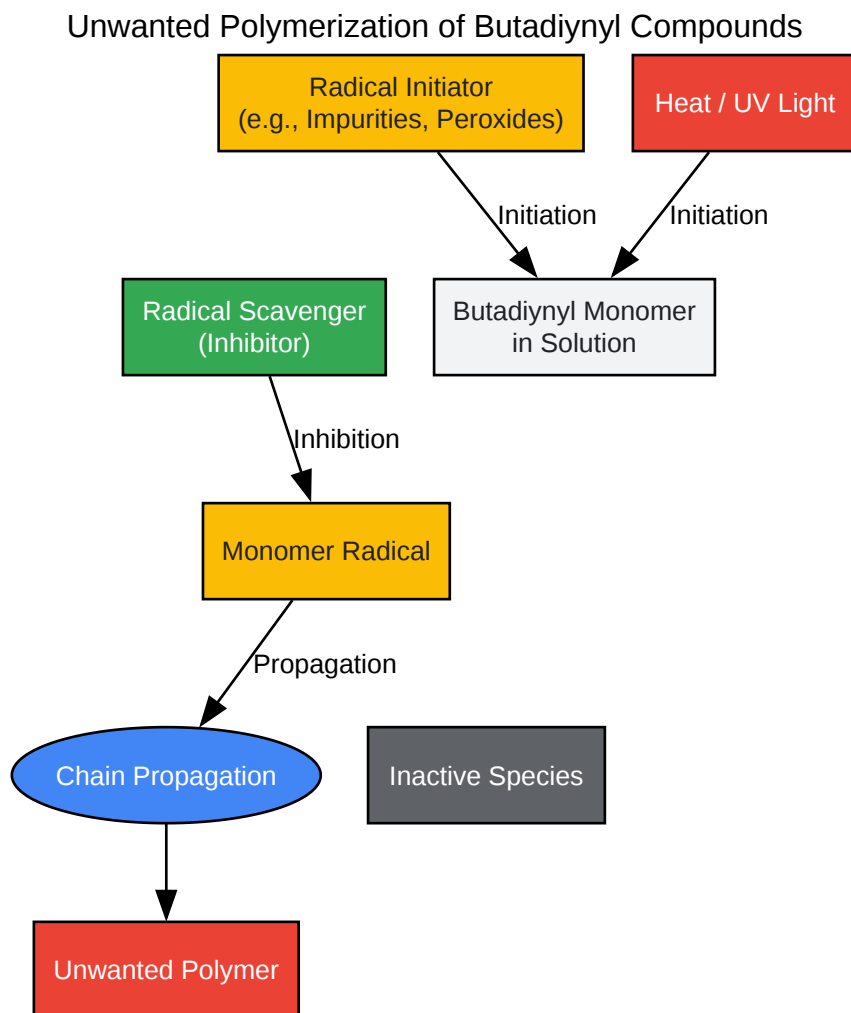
Unwanted Polymerization of Butadiynyl Compounds

Radical Initiator
(e.g., Impurities, Peroxides)

Heat / UV Light

Initiation

Initiation

Radical Scavenger
(Inhibitor)

Butadiynyl Monomer
in Solution

Inhibition

Monomer Radical

Propagation

Chain Propagation

Inactive Species

Unwanted Polymer